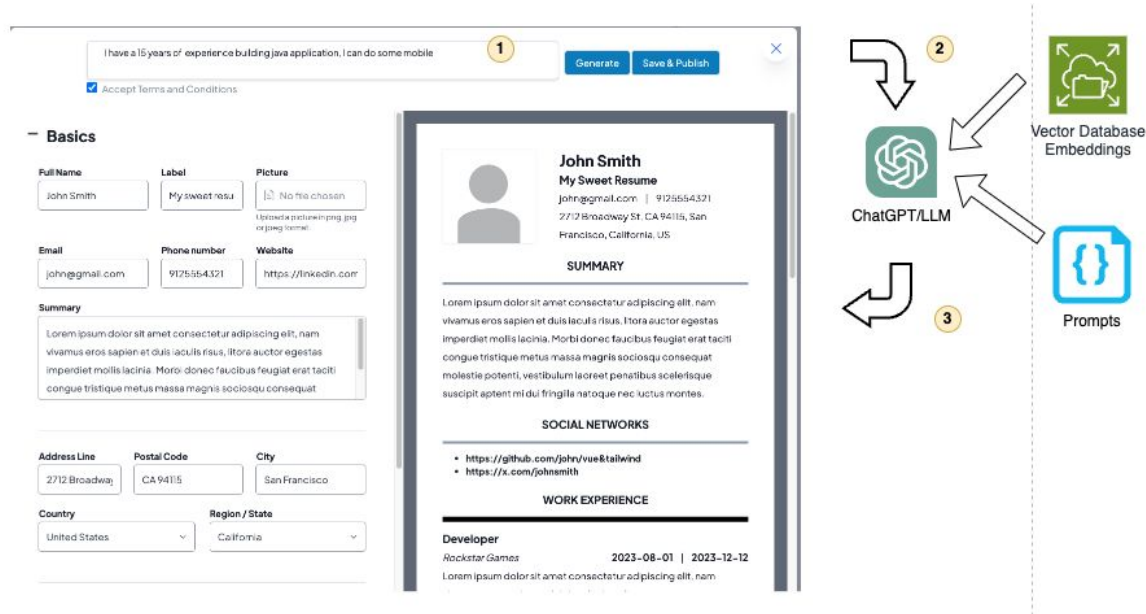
I have a 15 years of experience building java application, I can do some mobile

1

Generate

Save & Publish

×

Accept Terms and Conditions

– Basics

Full Name
John Smith

Label
My sweet resu

Picture
No file chosen
Upload a picture in png, jpg or jpeg format.

Email
john@gmail.com

Phone number
9125554321

Website
https://linkedin.com

Summary
Lorem ipsum dolor sit amet consectetur adipiscing elit, nam vivamus eros sapien et duis iaculis risus, litora auctor egestas imperdiet mollis lacinia. Morbi donec faucibus feugiat erat taciti congue tristique metus massa magnis sociosqu consequat

Address Line
2712 Broadway

Postal Code
CA 94115

City
San Francisco

Country
United States

Region / State
California

John Smith
My Sweet Resume
john@gmail.com | 9125554321
2712 Broadway St. CA 94115, San Francisco, California, US

SUMMARY

Lorem ipsum dolor sit amet consectetur adipiscing elit, nam vivamus eros sapien et duis iaculis risus, litora auctor egestas imperdiet mollis lacinia. Morbi donec faucibus feugiat erat taciti congue tristique metus massa magnis sociosqu consequat molestie potenti, vestibulum laoreet penatibus scelerisque suscipit aptent mi dui fringilla natoque nec luctus montes.

SOCIAL NETWORKS

• https://github.com/john/vue&tailwind
• https://x.com/johnsmith

WORK EXPERIENCE

Developer
Rockstar Games 2023-08-01 | 2023-12-12
Lorem ipsum dolor sit amet consectetur adipiscing elit, nam

2

ChatGPT/LLM

3

Vector Database Embeddings

Prompts